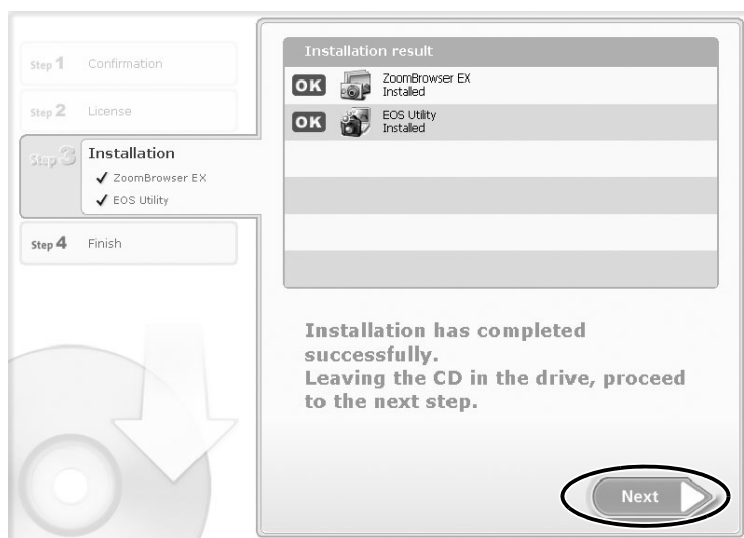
Step 1 Confirmation

Step 2 License

Step 3 Installation
✓ ZoomBrowser EX
✓ EOS Utility

Step 4 Finish

Installation result

OK ZoomBrowser EX
Installed

OK EOS Utility
Installed

Installation has completed successfully.
Leaving the CD in the drive, proceed to the next step.

Next